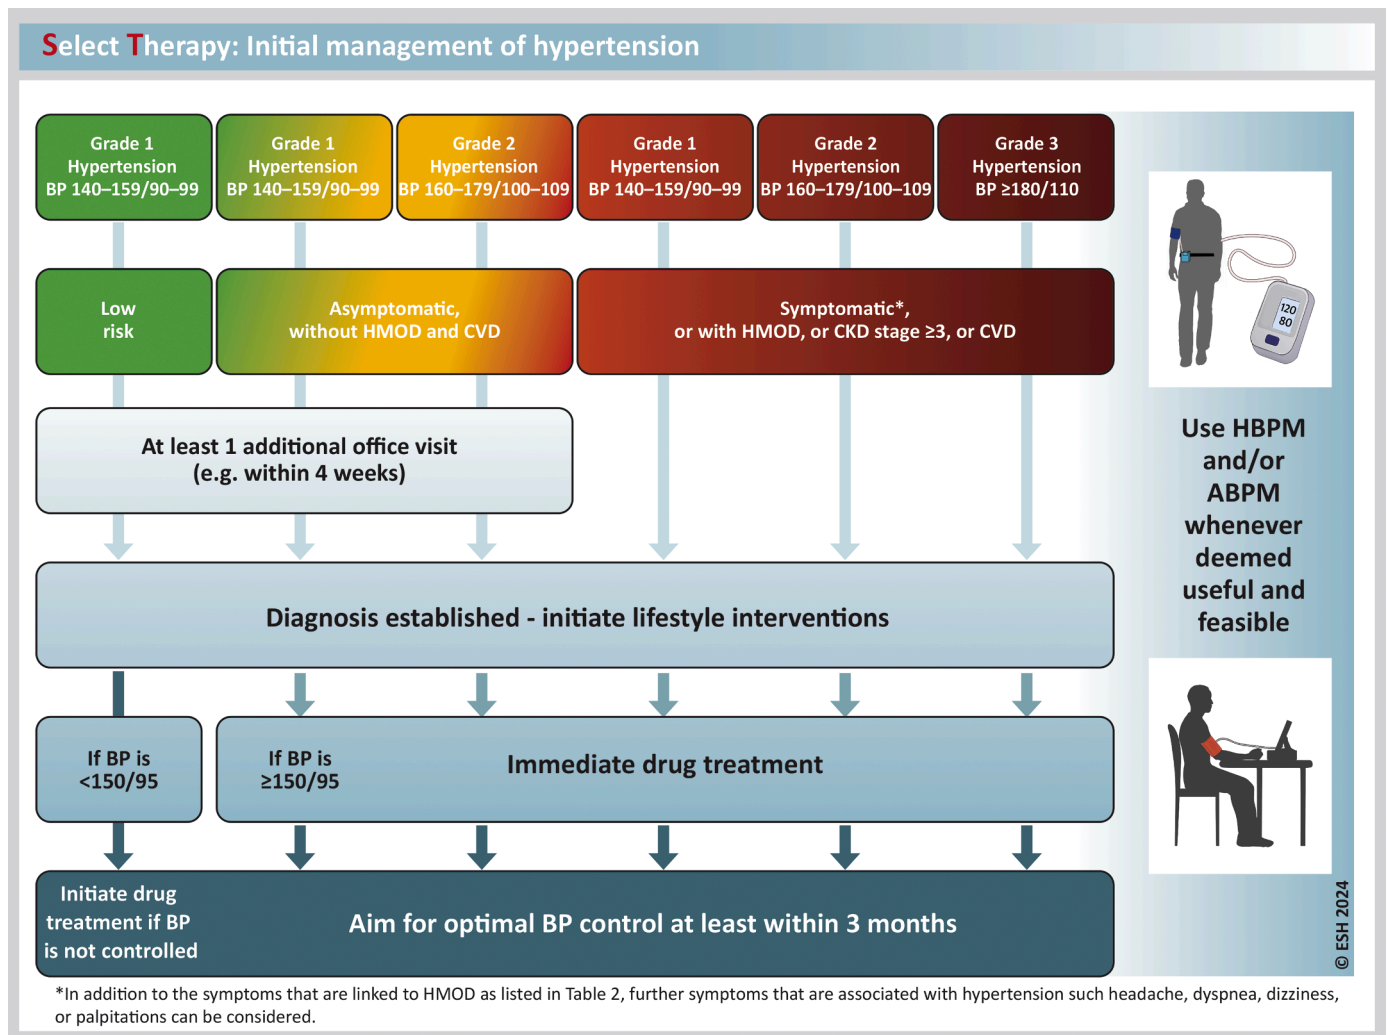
Select Therapy: Initial management of hypertension

Grade 1 Hypertension BP 140–159/90–99

Grade 1 Hypertension BP 140–159/90–99

Grade 2 Hypertension BP 160–179/100–109

Grade 1 Hypertension BP 140–159/90–99

Grade 2 Hypertension BP 160–179/100–109

Grade 3 Hypertension BP ≥180/110

Low risk

Asymptomatic, without HMOD and CVD

Symptomatic*, or with HMOD, or CKD stage ≥3, or CVD

At least 1 additional office visit (e.g. within 4 weeks)

Diagnosis established - initiate lifestyle interventions

If BP is <150/95

If BP is ≥150/95

Immediate drug treatment

Initiate drug treatment if BP is not controlled

Aim for optimal BP control at least within 3 months

120
80

Use HBPM and/or ABPM whenever deemed useful and feasible

© ESH 2024

*In addition to the symptoms that are linked to HMOD as listed in Table 2, further symptoms that are associated with hypertension such headache, dyspnea, dizziness, or palpitations can be considered.